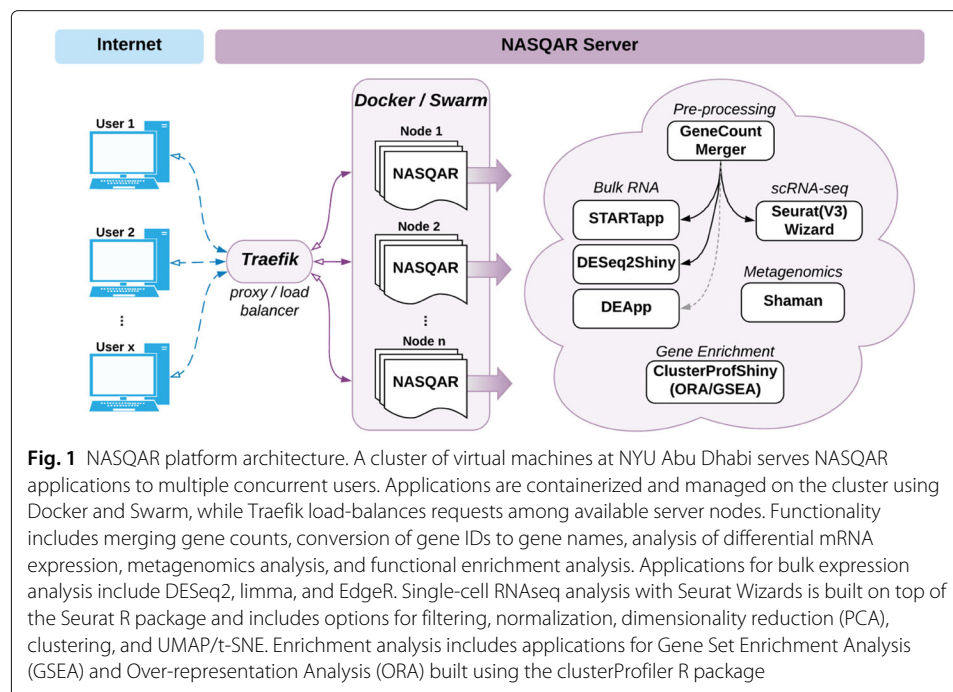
Internet

NASQAR Server

User 1

User 2

⋮

User x

Traefik

proxy / load balancer

Docker / Swarm

Node 1

NASQAR

Node 2

NASQAR

⋮

Node n

NASQAR

Pre-processing

GeneCount Merger

Bulk RNA

STARTapp

DESeq2Shiny

DEApp

scRNA-seq

Seurat(V3) Wizard

Metagenomics

Shaman

Gene Enrichment

ClusterProfShiny (ORA/GSEA)

**Fig. 1** NASQAR platform architecture. A cluster of virtual machines at NYU Abu Dhabi serves NASQAR applications to multiple concurrent users. Applications are containerized and managed on the cluster using Docker and Swarm, while Traefik load-balances requests among available server nodes. Functionality includes merging gene counts, conversion of gene IDs to gene names, analysis of differential mRNA expression, metagenomics analysis, and functional enrichment analysis. Applications for bulk expression analysis include DESeq2, limma, and EdgeR. Single-cell RNAseq analysis with Seurat Wizards is built on top of the Seurat R package and includes options for filtering, normalization, dimensionality reduction (PCA), clustering, and UMAP/t-SNE. Enrichment analysis includes applications for Gene Set Enrichment Analysis (GSEA) and Over-representation Analysis (ORA) built using the clusterProfiler R package